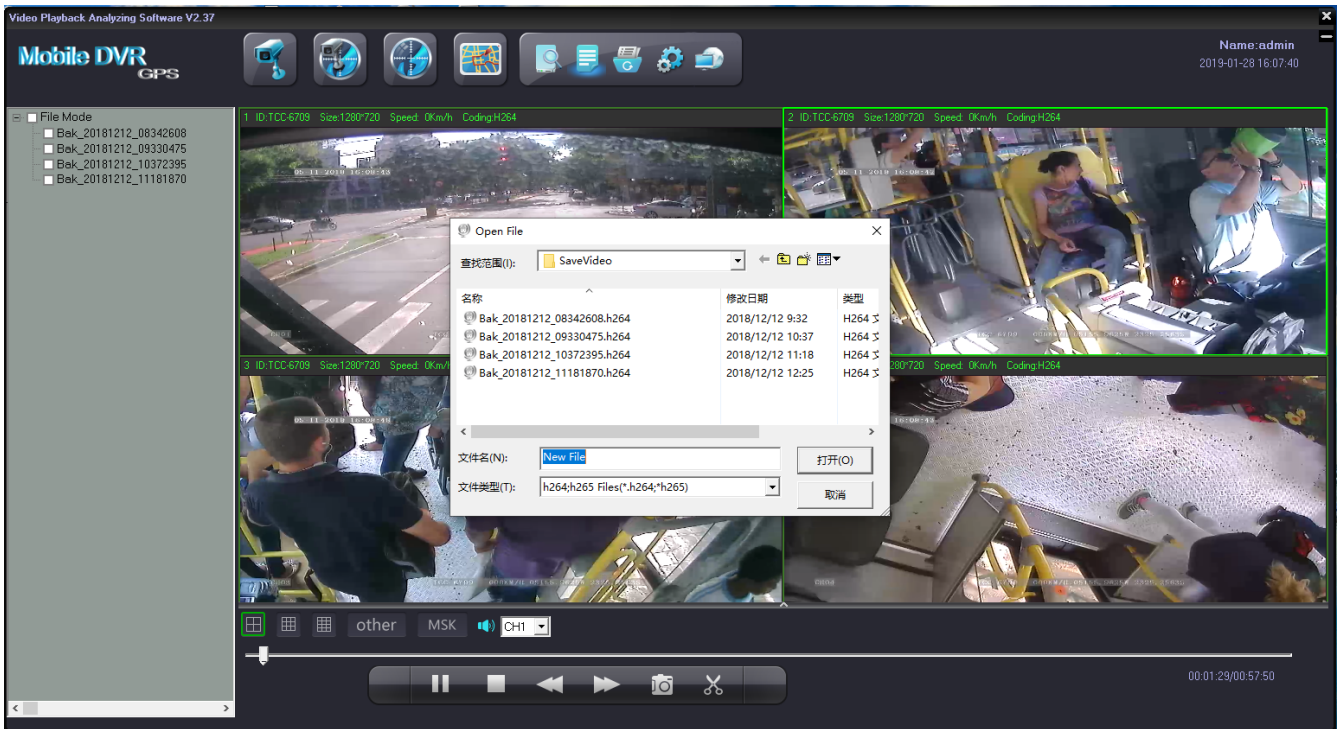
Video Playback Analyzing Software V2.37

Mobile DVR GPS

Name:admin
2019-01-28 16:07:40

File Mode
Bak_20181212_08342608
Bak_20181212_09330475
Bak_20181212_10372395
Bak_20181212_11181870

1 ID:TCC-6709 Size:1280*720 Speed: 0Km/h Coding:H264
2 ID:TCC-6709 Size:1280*720 Speed: 0Km/h Coding:H264
3 ID:TCC-6709 Size:1280*720 Speed: 0Km/h
1280*720 Speed: 0Km/h Coding:H264

Open File
查找范围(I): SaveVideo

| 名称 | 修改日期 | 类型 |
|---|---|---|
| Bak_20181212_08342608.h264 | 2018/12/12 9:32 | H264 文 |
| Bak_20181212_09330475.h264 | 2018/12/12 10:37 | H264 文 |
| Bak_20181212_10372395.h264 | 2018/12/12 11:18 | H264 文 |
| Bak_20181212_11181870.h264 | 2018/12/12 12:25 | H264 文 |

文件名(N): New File
打开(O)
文件类型(T): h264;h265 Files(*.h264;*h265)
取消

other MSK CH1

00:01:29/00:57:50